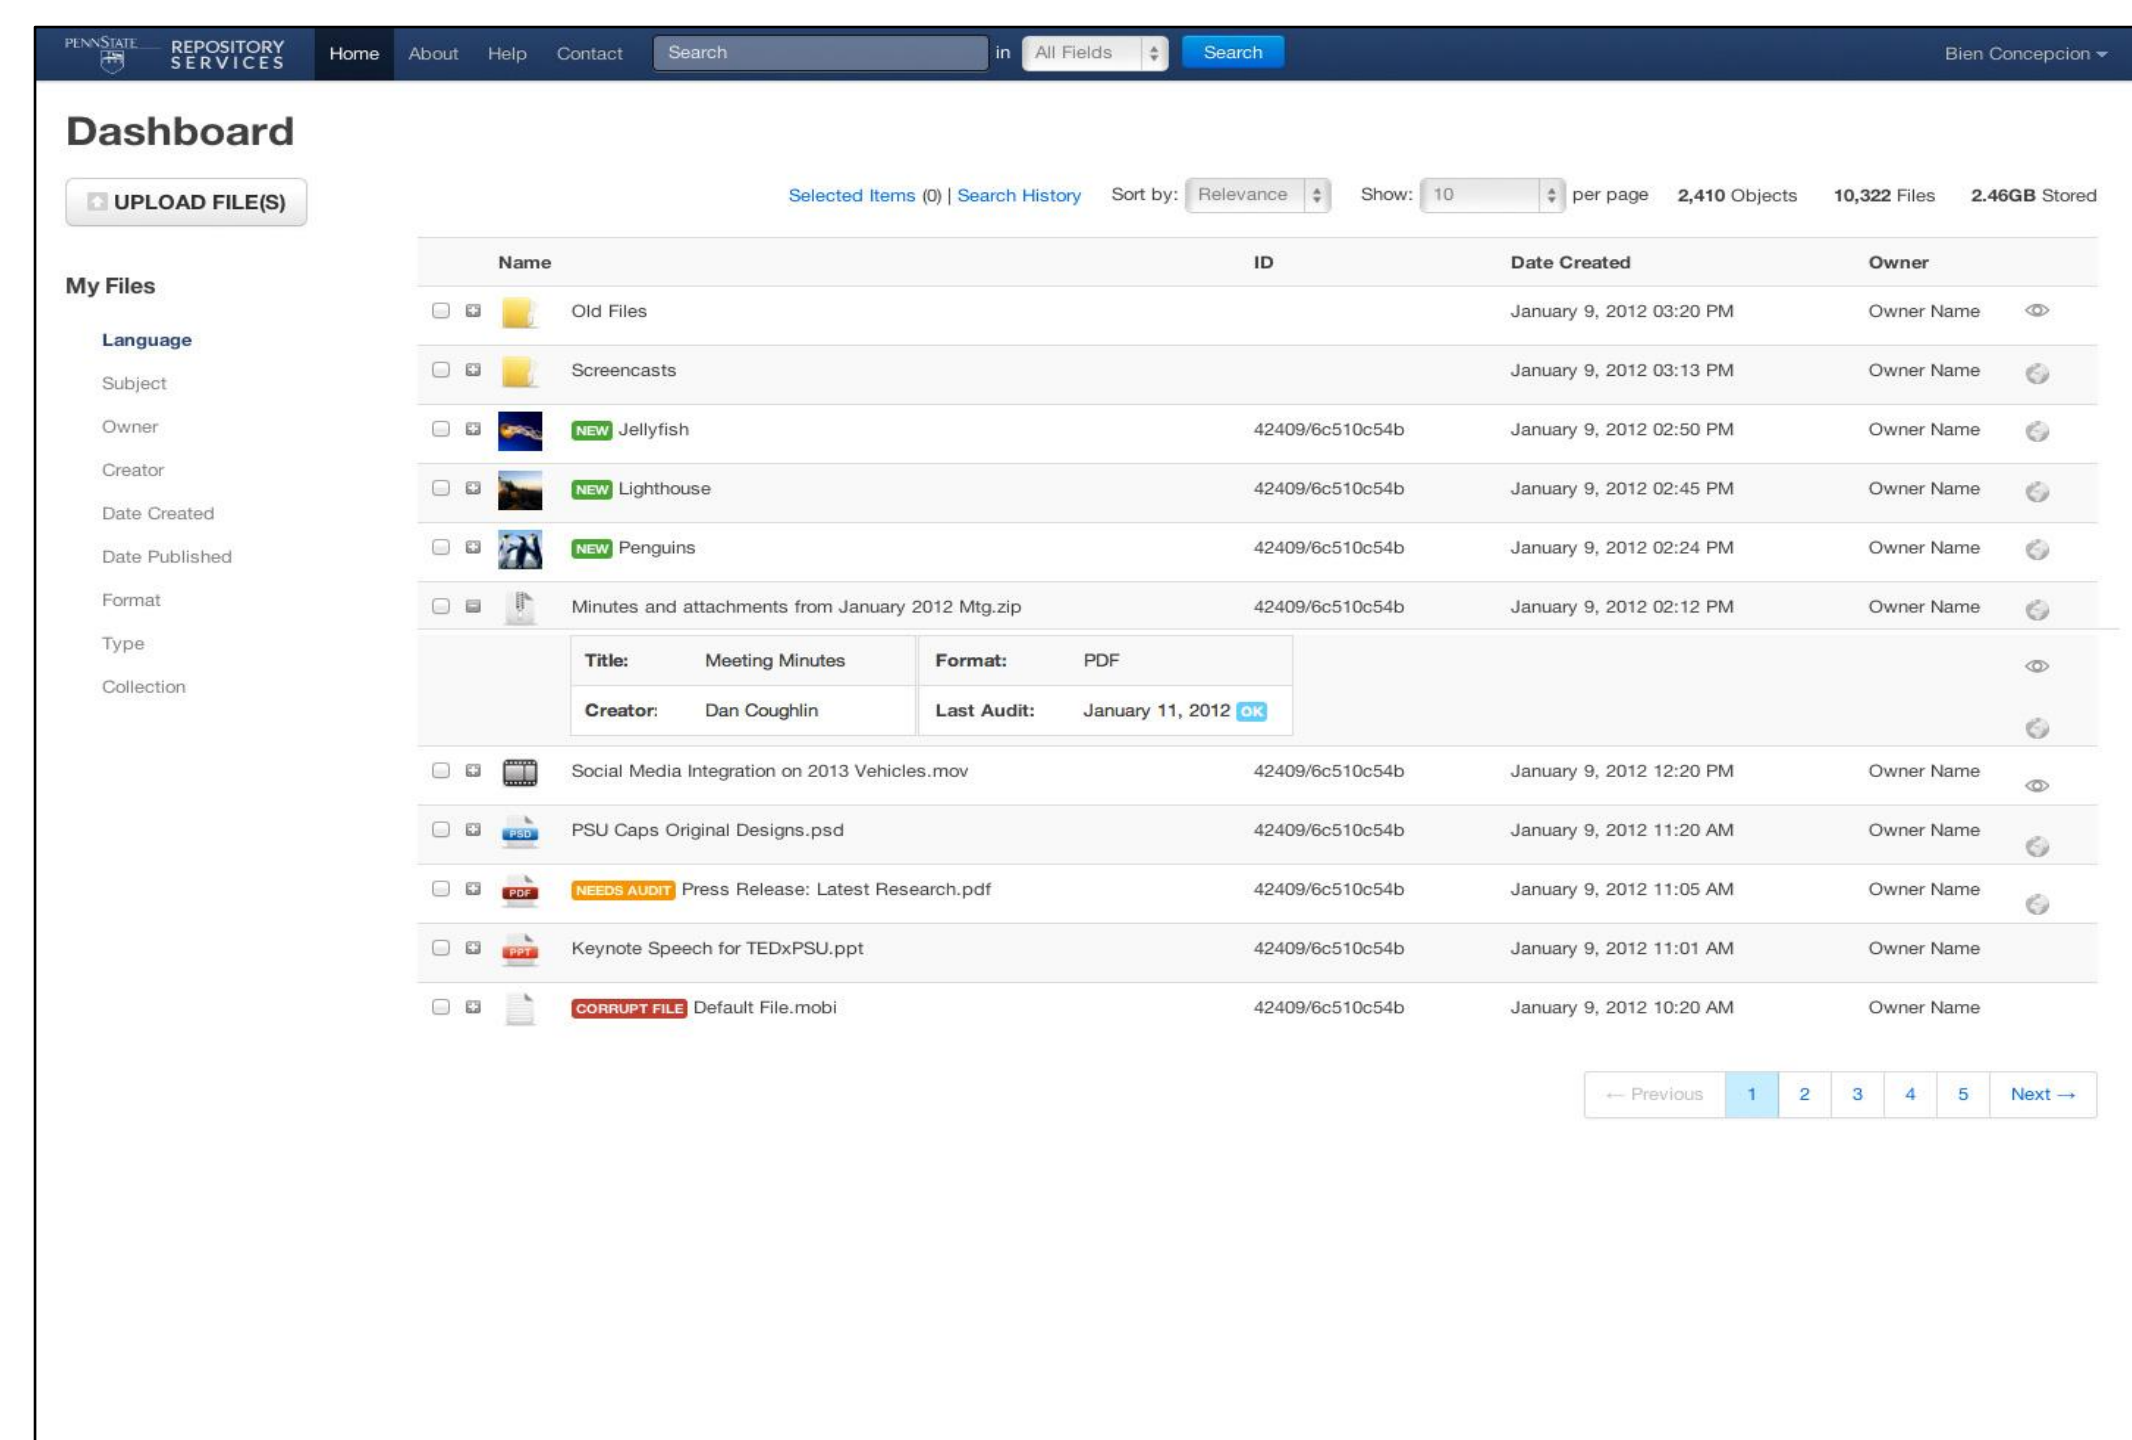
PENNSTATE REPOSITORY SERVICES Home About Help Contact Search in All Fields Search Bien Concepcion

Dashboard

UPLOAD FILE(S)

Selected Items (0) | Search History Sort by: Relevance Show: 10 per page 2,410 Objects 10,322 Files 2.46GB Stored

My Files

Language
Subject
Owner
Creator
Date Created
Date Published
Format
Type
Collection

| Name | ID | Date Created | Owner |
|---|---|---|---|
| Old Files | | January 9, 2012 03:20 PM | Owner Name |
| Screencasts | | January 9, 2012 03:13 PM | Owner Name |
| NEW Jellyfish | 42409/6c510c54b | January 9, 2012 02:50 PM | Owner Name |
| NEW Lighthouse | 42409/6c510c54b | January 9, 2012 02:45 PM | Owner Name |
| NEW Penguins | 42409/6c510c54b | January 9, 2012 02:24 PM | Owner Name |
| Minutes and attachments from January 2012 Mtg.zip | 42409/6c510c54b | January 9, 2012 02:12 PM | Owner Name |

| Title: | Meeting Minutes | Format: | PDF |
|---|---|---|---|
| Creator: | Dan Coughlin | Last Audit: | January 11, 2012 OK |

| Name | ID | Date Created | Owner |
|---|---|---|---|
| Social Media Integration on 2013 Vehicles.mov | 42409/6c510c54b | January 9, 2012 12:20 PM | Owner Name |
| PSU Caps Original Designs.psd | 42409/6c510c54b | January 9, 2012 11:20 AM | Owner Name |
| NEEDS AUDIT Press Release: Latest Research.pdf | 42409/6c510c54b | January 9, 2012 11:05 AM | Owner Name |
| Keynote Speech for TEDxPSU.ppt | 42409/6c510c54b | January 9, 2012 11:01 AM | Owner Name |
| CORRUPT FILE Default File.mobi | 42409/6c510c54b | January 9, 2012 10:20 AM | Owner Name |

← Previous 1 2 3 4 5 Next →